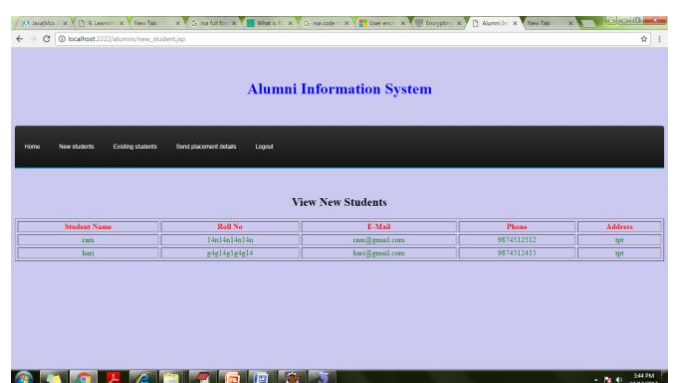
Java(Mo | 9. Learnin | New Tab | rsa full fo | What is R | rsa code | User enc | Encryptio | Alumni In | New Tab

localhost:2222/alumni/new_student.jsp

Alumni Information System

Home New students Existing students Send placement details Logout

View New Students

| Student Name | Roll No | E-Mail | Phone | Address |
|---|---|---|---|---|
| ram | 14n14n14n14n | ram@gmail.com | 9874512512 | tpt |
| hari | g4g14g1g4g14 | hari@gmail.com | 9874512415 | tpt |

3:44 PM